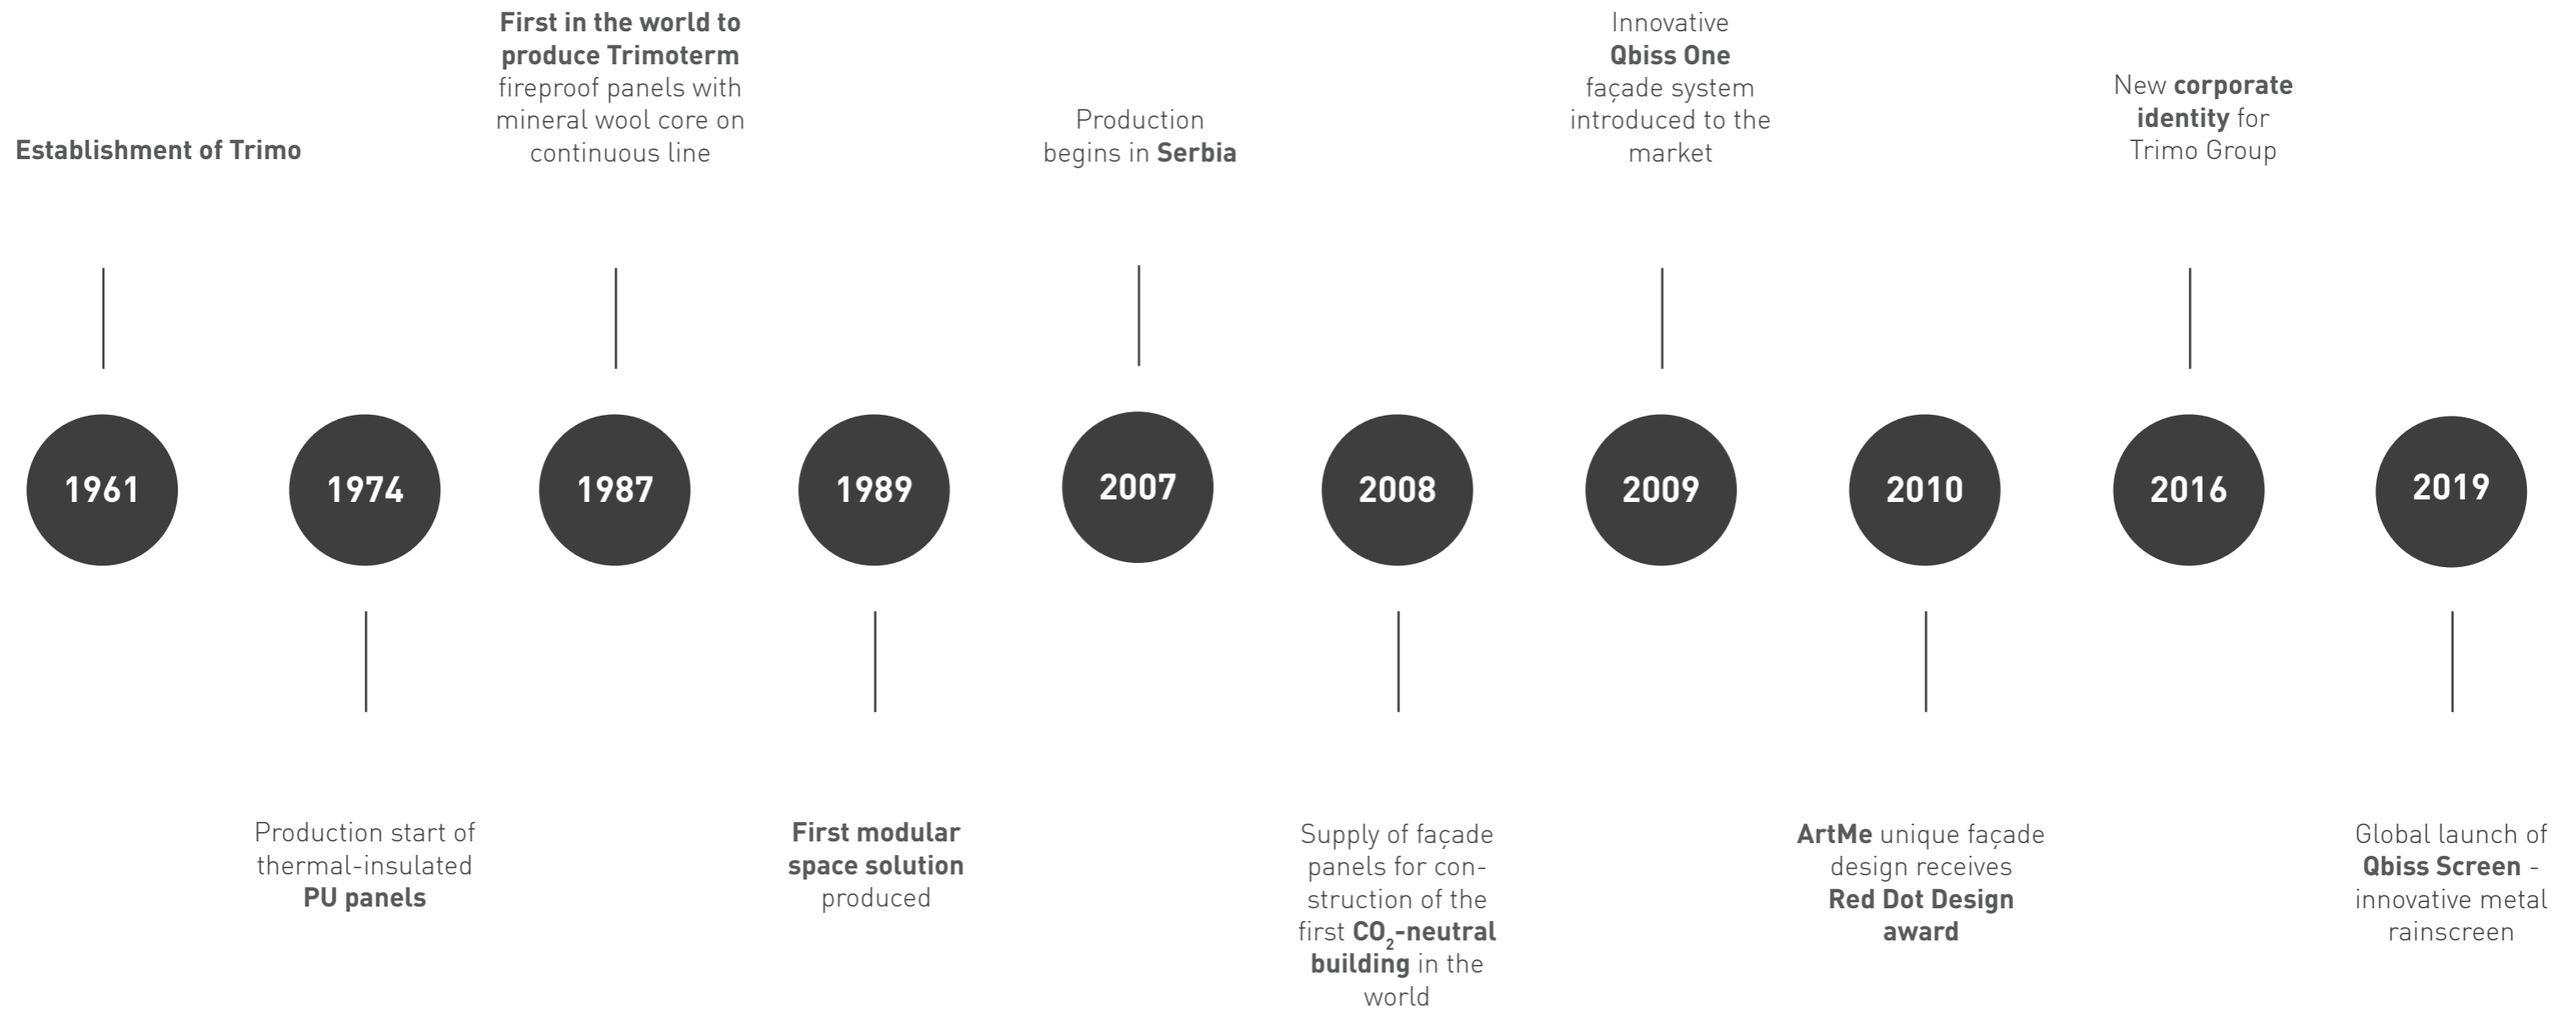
Establishment of Trimo

First in the world to produce Trimoterm fireproof panels with mineral wool core on continuous line

Production begins in Serbia

Innovative Qbiss One façade system introduced to the market

New corporate identity for Trimo Group

1961

1974

1987

1989

2007

2008

2009

2010

2016

2019

Production start of thermal-insulated PU panels

First modular space solution produced

Supply of façade panels for construction of the first $CO_2$-neutral building in the world

ArtMe unique façade design receives Red Dot Design award

Global launch of Qbiss Screen - innovative metal rainscreen